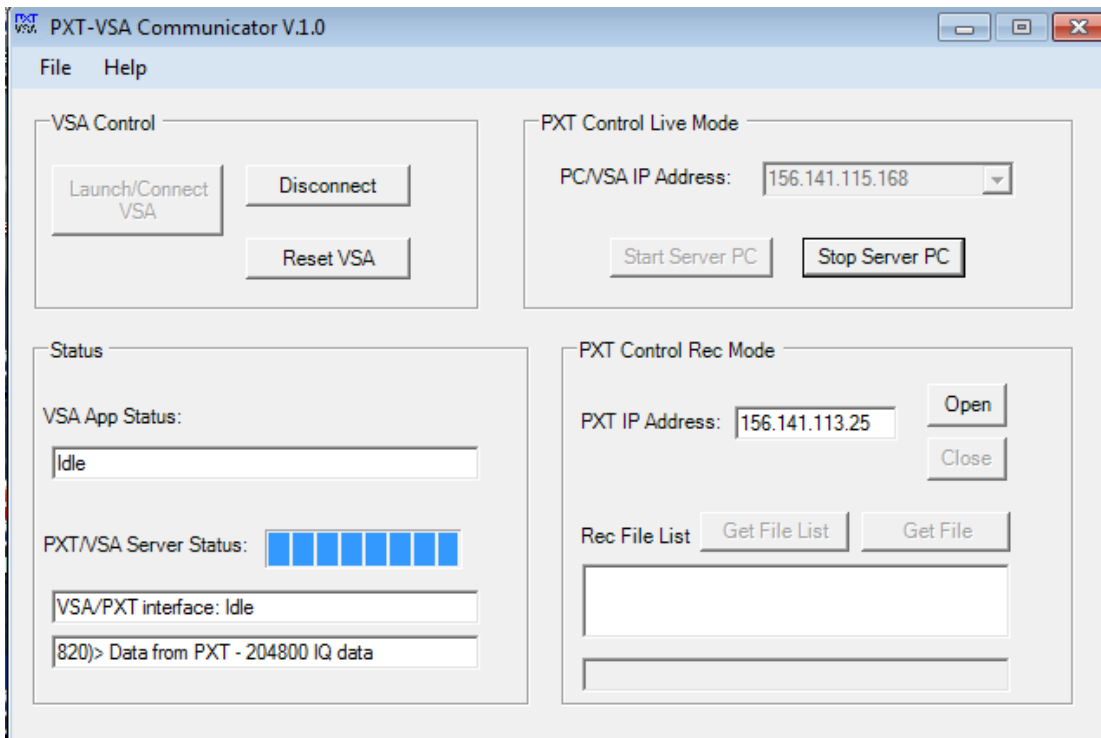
PXT VSA PXT-VSA Communicator V.1.0

File Help

VSA Control

Launch/Connect VSA

Disconnect

Reset VSA

PXT Control Live Mode

PC/VSA IP Address: 156.141.115.168

Start Server PC

Stop Server PC

Status

VSA App Status:

Idle

PXT/VSA Server Status:

VSA/PXT interface: Idle

820)> Data from PXT - 204800 IQ data

PXT Control Rec Mode

PXT IP Address: 156.141.113.25

Open

Close

Rec File List

Get File List

Get File